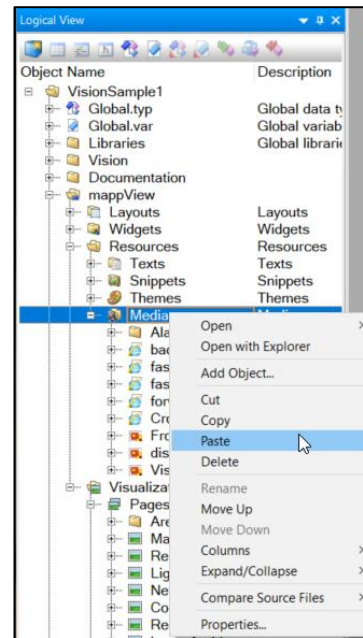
Logical View

Object Name | Description

VisionSample1
Global.typ | Global data ty
Global.var | Global variab
Libraries | Global librarie
Vision
Documentation
mappView
Layouts | Layouts
Widgets | Widgets
Resources | Resources
Texts | Texts
Snippets | Snippets
Themes | Themes
Media | Media
Ala
bac
fas
fas
for
Cro
Fro
dis
Vis
Visualiza
Pages
Are
Ma
Re
Lig
Ne
Co
Re

Open
Open with Explorer
Add Object...
Cut
Copy
Paste
Delete
Rename
Move Up
Move Down
Columns
Expand/Collapse
Compare Source Files
Properties...